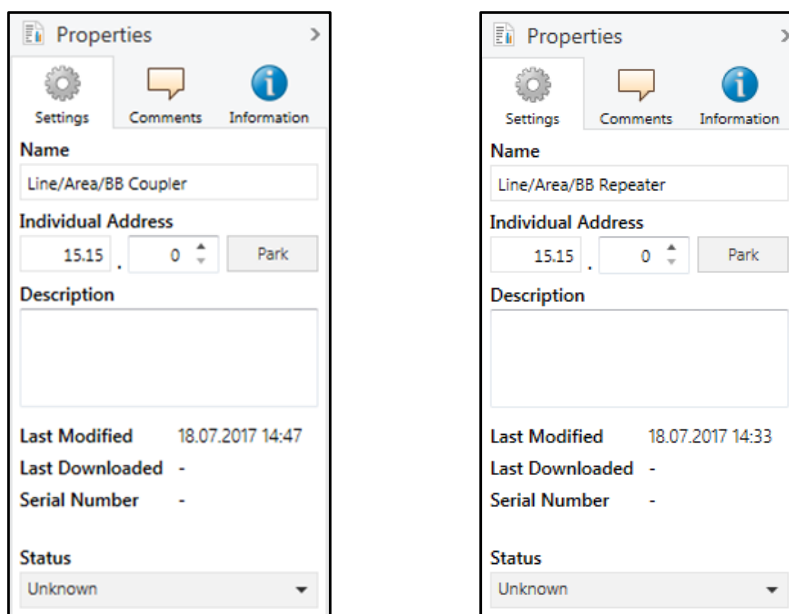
Properties

Settings Comments Information

Name

Line/Area/BB Coupler

Individual Address

15.15 . 0 Park

Description

Last Modified 18.07.2017 14:47

Last Downloaded -

Serial Number -

Status

Unknown

Properties

Settings Comments Information

Name

Line/Area/BB Repeater

Individual Address

15.15 . 0 Park

Description

Last Modified 18.07.2017 14:33

Last Downloaded -

Serial Number -

Status

Unknown